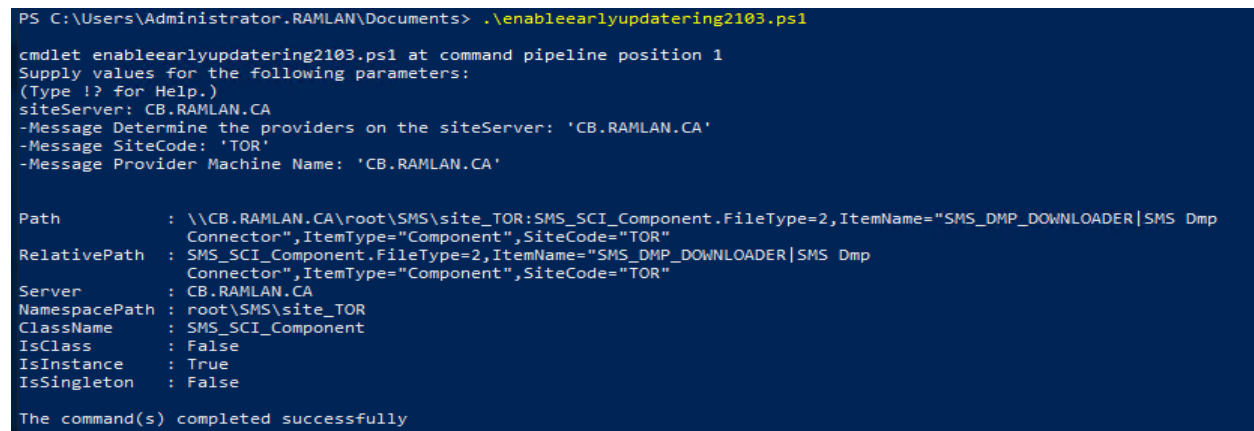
PS C:\Users\Administrator.RAMLAN\Documents> .\enableearlyupdatering2103.ps1

cmdlet enableearlyupdatering2103.ps1 at command pipeline position 1
Supply values for the following parameters:
(Type !? for Help.)
siteServer: CB.RAMLAN.CA
-Message Determine the providers on the siteServer: 'CB.RAMLAN.CA'
-Message SiteCode: 'TOR'
-Message Provider Machine Name: 'CB.RAMLAN.CA'

Path          : \\CB.RAMLAN.CA\root\SMS\site_TOR:SMS_SCI_Component.FileType=2,ItemName="SMS_DMP_DOWNLOADER|SMS Dmp Connector",ItemType="Component",SiteCode="TOR"
RelativePath  : SMS_SCI_Component.FileType=2,ItemName="SMS_DMP_DOWNLOADER|SMS Dmp Connector",ItemType="Component",SiteCode="TOR"
Server        : CB.RAMLAN.CA
NamespacePath : root\SMS\site_TOR
ClassName     : SMS_SCI_Component
IsClass       : False
IsInstance    : True
IsSingleton   : False

The command(s) completed successfully